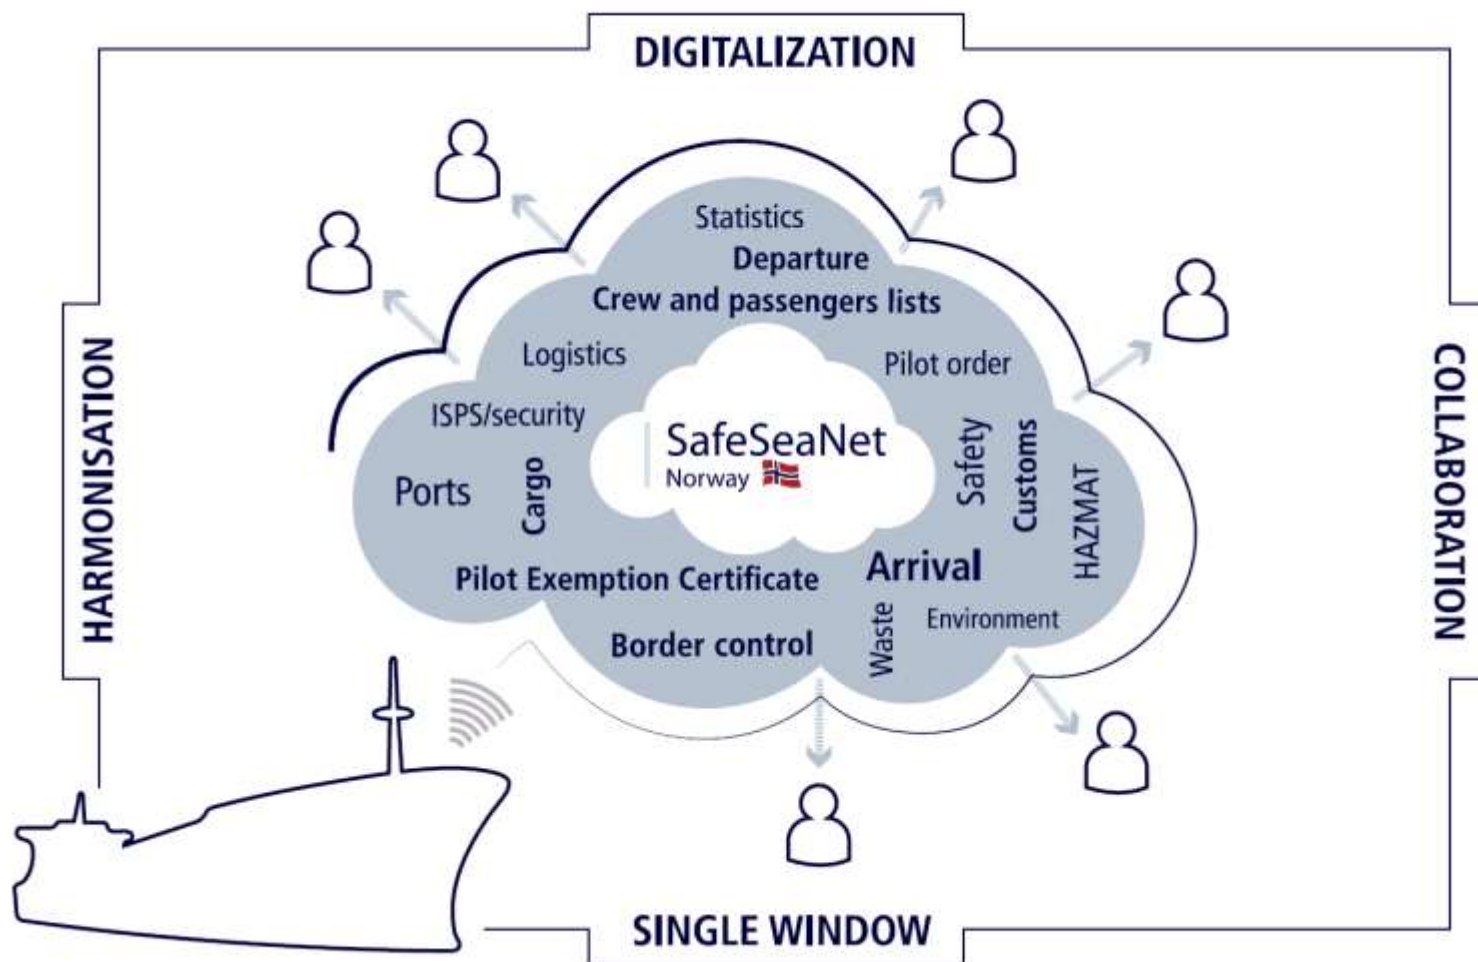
DIGITALIZATION

HARMONISATION

COLLABORATION

Statistics
Departure
Crew and passengers lists
Logistics
Pilot order
ISPS/security
SafeSeaNet
Norway
Ports
Cargo
Safety
Customs
HAZMAT
Pilot Exemption Certificate
Arrival
Waste
Environment
Border control

SINGLE WINDOW